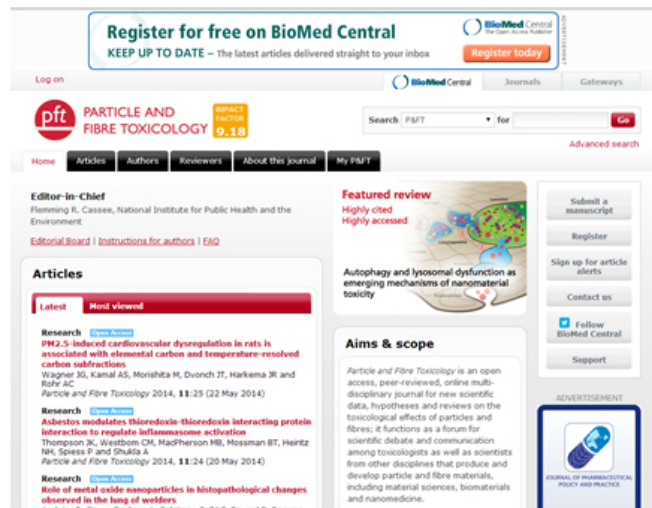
Register for free on BioMed Central
KEEP UP TO DATE – The latest articles delivered straight to your inbox
BioMed Central
The Open Access Publisher
Register today
ADVERTISEMENT

Log on
BioMed Central | Journals | Gateways

pft PARTICLE AND FIBRE TOXICOLOGY
IMPACT FACTOR 9.18

Search P&FT for Go
Advanced search

Home | Articles | Authors | Reviewers | About this journal | My P&FT

Editor-in-Chief
Flemming R. Cassee, National Institute for Public Health and the Environment

Editorial Board | Instructions for authors | FAQ

Featured review
Highly cited
Highly accessed

Autophagy and lysosomal dysfunction as emerging mechanisms of nanomaterial toxicity

Submit a manuscript
Register
Sign up for article alerts
Contact us
Follow BioMed Central
Support

Articles

Latest | Most viewed

Research Open Access
PM2.5-induced cardiovascular dysregulation in rats is associated with elemental carbon and temperature-resolved carbon subfractions
Wagner JG, Kamal AS, Morishita M, Dvonch JT, Harkema JR and Rohr AC
Particle and Fibre Toxicology 2014, 11:25 (22 May 2014)

Research Open Access
Asbestos modulates thioredoxin-thioredoxin interacting protein interaction to regulate inflammasome activation
Thompson JK, Westbom CM, MacPherson MB, Mossman BT, Heintz NH, Spiess P and Shukla A
Particle and Fibre Toxicology 2014, 11:24 (20 May 2014)

Research Open Access
Role of metal oxide nanoparticles in histopathological changes observed in the lung of welders
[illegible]

Aims & scope

Particle and Fibre Toxicology is an open access, peer-reviewed, online multi-disciplinary journal for new scientific data, hypotheses and reviews on the toxicological effects of particles and fibres; it functions as a forum for scientific debate and communication among toxicologists as well as scientists from other disciplines that produce and develop particle and fibre materials, including material sciences, biomaterials and nanomedicine.

ADVERTISEMENT
JOURNAL OF PHARMACEUTICAL POLICY AND PRACTICE